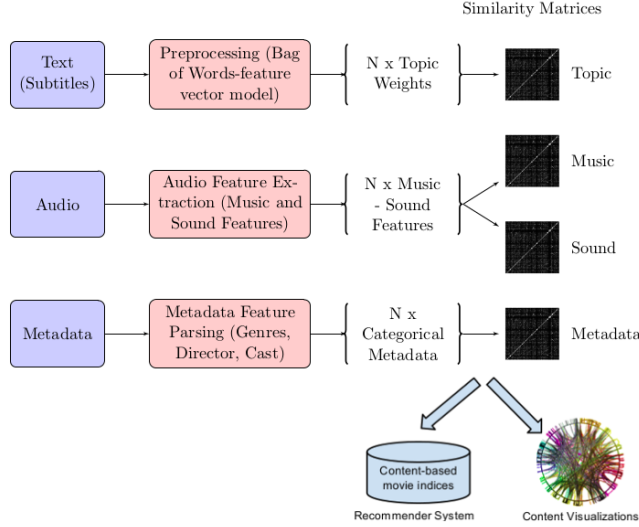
Similarity Matrices

Text (Subtitles)

Preprocessing (Bag of Words-feature vector model)

N x Topic Weights

Topic

Audio

Audio Feature Extraction (Music and Sound Features)

N x Music - Sound Features

Music

Sound

Metadata

Metadata Feature Parsing (Genres, Director, Cast)

N x Categorical Metadata

Metadata

Content-based movie indices

Recommender System

Content Visualizations